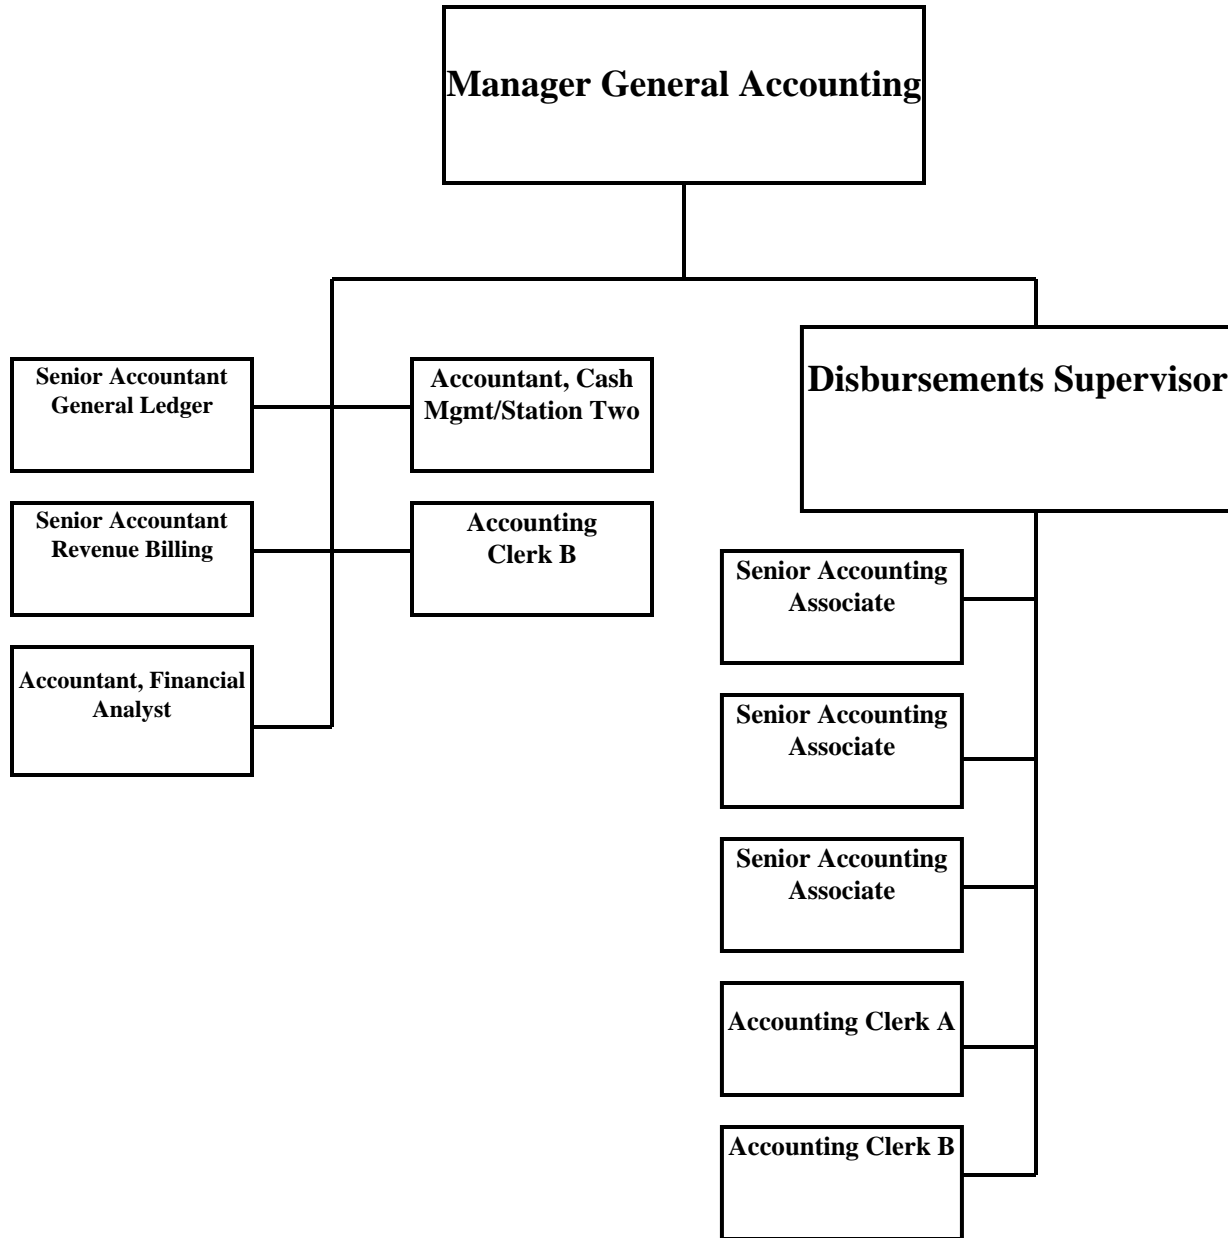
Manager General Accounting

Senior Accountant General Ledger

Accountant, Cash Mgmt/Station Two

Disbursements Supervisor

Senior Accountant Revenue Billing

Accounting Clerk B

Senior Accounting Associate

Accountant, Financial Analyst

Senior Accounting Associate

Senior Accounting Associate

Accounting Clerk A

Accounting Clerk B